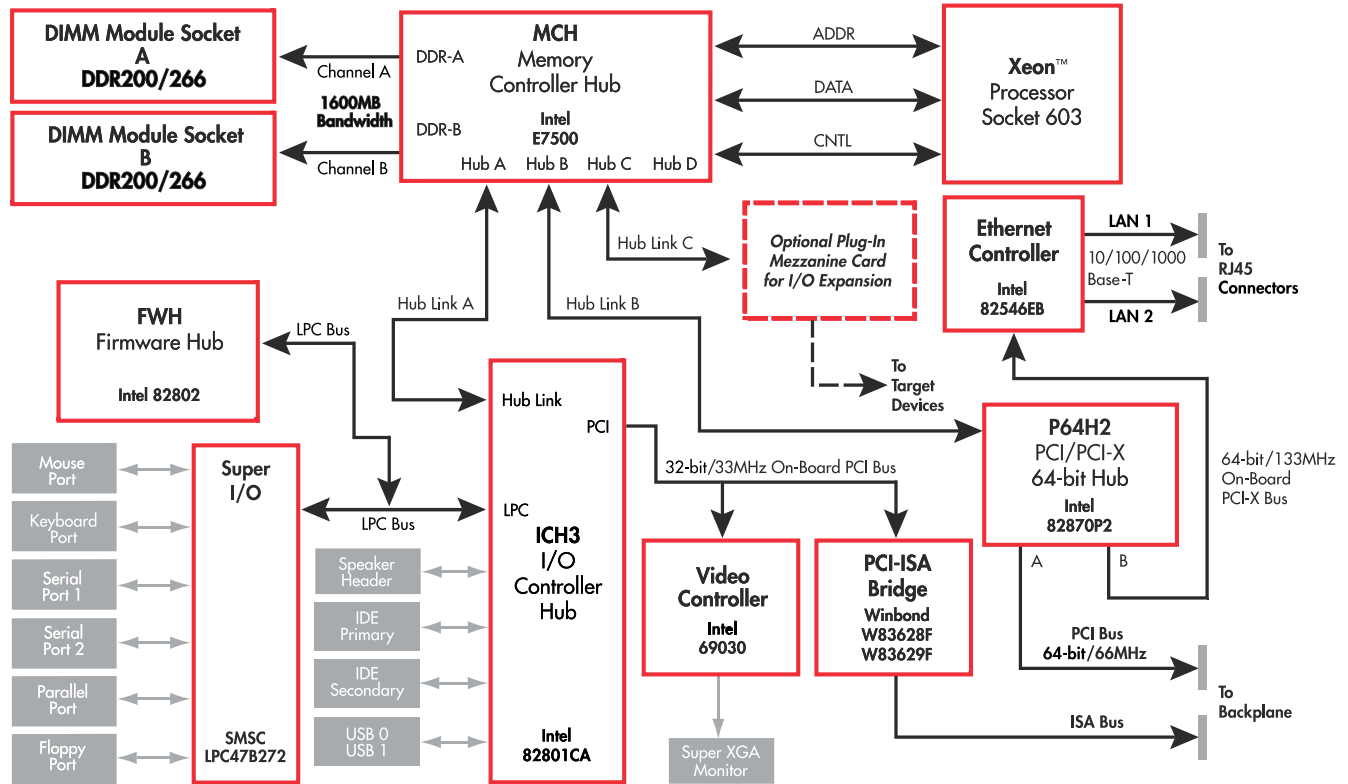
DIMM Module Socket
A
DDR200/266

DIMM Module Socket
B
DDR200/266

Channel A

1600MB Bandwidth

Channel B

MCH
Memory Controller Hub
DDR-A
DDR-B
Intel
E7500
Hub A Hub B Hub C Hub D

ADDR
DATA
CNTL

Xeon™
Processor
Socket 603

Hub Link C

Optional Plug-In Mezzanine Card for I/O Expansion

To Target Devices

Ethernet Controller
Intel
82546EB

LAN 1
10/100/1000 Base-T
LAN 2

To RJ45 Connectors

FWH
Firmware Hub
Intel 82802

LPC Bus

Hub Link A

Hub Link B

Hub Link

PCI

32-bit/33MHz On-Board PCI Bus

P64H2
PCI/PCI-X
64-bit Hub
Intel
82870P2

64-bit/133MHz On-Board PCI-X Bus

Mouse Port
Keyboard Port
Serial Port 1
Serial Port 2
Parallel Port
Floppy Port

Super I/O
SMSC
LPC47B272

LPC Bus

LPC

Speaker Header
IDE Primary
IDE Secondary
USB 0
USB 1

ICH3
I/O
Controller
Hub
Intel
82801CA

Video Controller
Intel
69030

Super XGA Monitor

PCI-ISA Bridge
Winbond
W83628F
W83629F

A
B

PCI Bus
64-bit/66MHz

To Backplane

ISA Bus